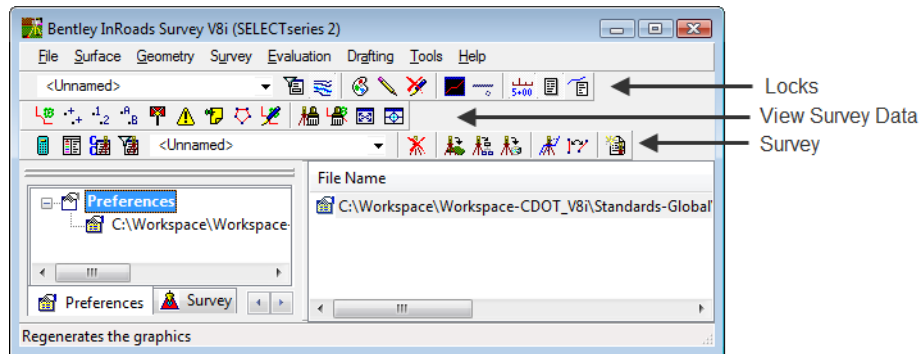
Bentley InRoads Survey V8i (SELECTseries 2)

File Surface Geometry Survey Evaluation Drafting Tools Help

<Unnamed>

5+00

Locks

View Survey Data

<Unnamed>

Survey

Preferences

C:\Workspace\Workspace-

File Name

C:\Workspace\Workspace-CDOT_V8i\Standards-Global\

Preferences

Survey

Regenerates the graphics